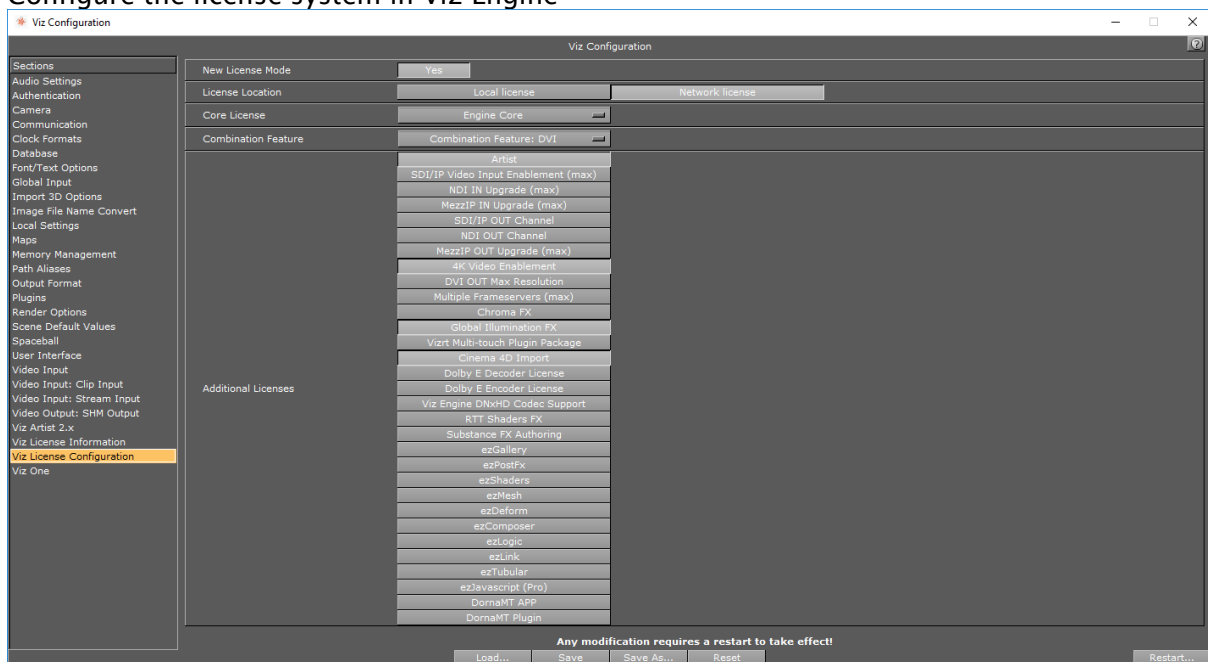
Configure the license system in Viz Engine

Viz Configuration

Viz Configuration

Sections
Audio Settings
Authentication
Camera
Communication
Clock Formats
Database
Font/Text Options
Global Input
Import 3D Options
Image File Name Convert
Local Settings
Maps
Memory Management
Path Aliases
Output Format
Plugins
Render Options
Scene Default Values
Spaceball
User Interface
Video Input
Video Input: Clip Input
Video Input: Stream Input
Video Output: SHM Output
Viz Artist 2.x
Viz License Information
Viz License Configuration
Viz One

New License Mode | Yes
License Location | Local license | Network license
Core License | Engine Core
Combination Feature | Combination Feature: DVI

Additional Licenses
Artist
SDI/IP Video Input Enablement (max)
NDI IN Upgrade (max)
MezzIP IN Upgrade (max)
SDI/IP OUT Channel
NDI OUT Channel
MezzIP OUT Upgrade (max)
4K Video Enablement
DVI OUT Max Resolution
Multiple Frameservers (max)
Chroma FX
Global Illumination FX
Vizrt Multi-touch Plugin Package
Cinema 4D Import
Dolby E Decoder License
Dolby E Encoder License
Viz Engine DNxHD Codec Support
RTT Shaders FX
Substance FX Authoring
ezGallery
ezPostFx
ezShaders
ezMesh
ezDeform
ezComposer
ezLogic
ezLink
ezTubular
ezJavascript (Pro)
DornaMT APP
DornaMT Plugin

Any modification requires a restart to take effect!
Load... Save Save As... Reset Restart...